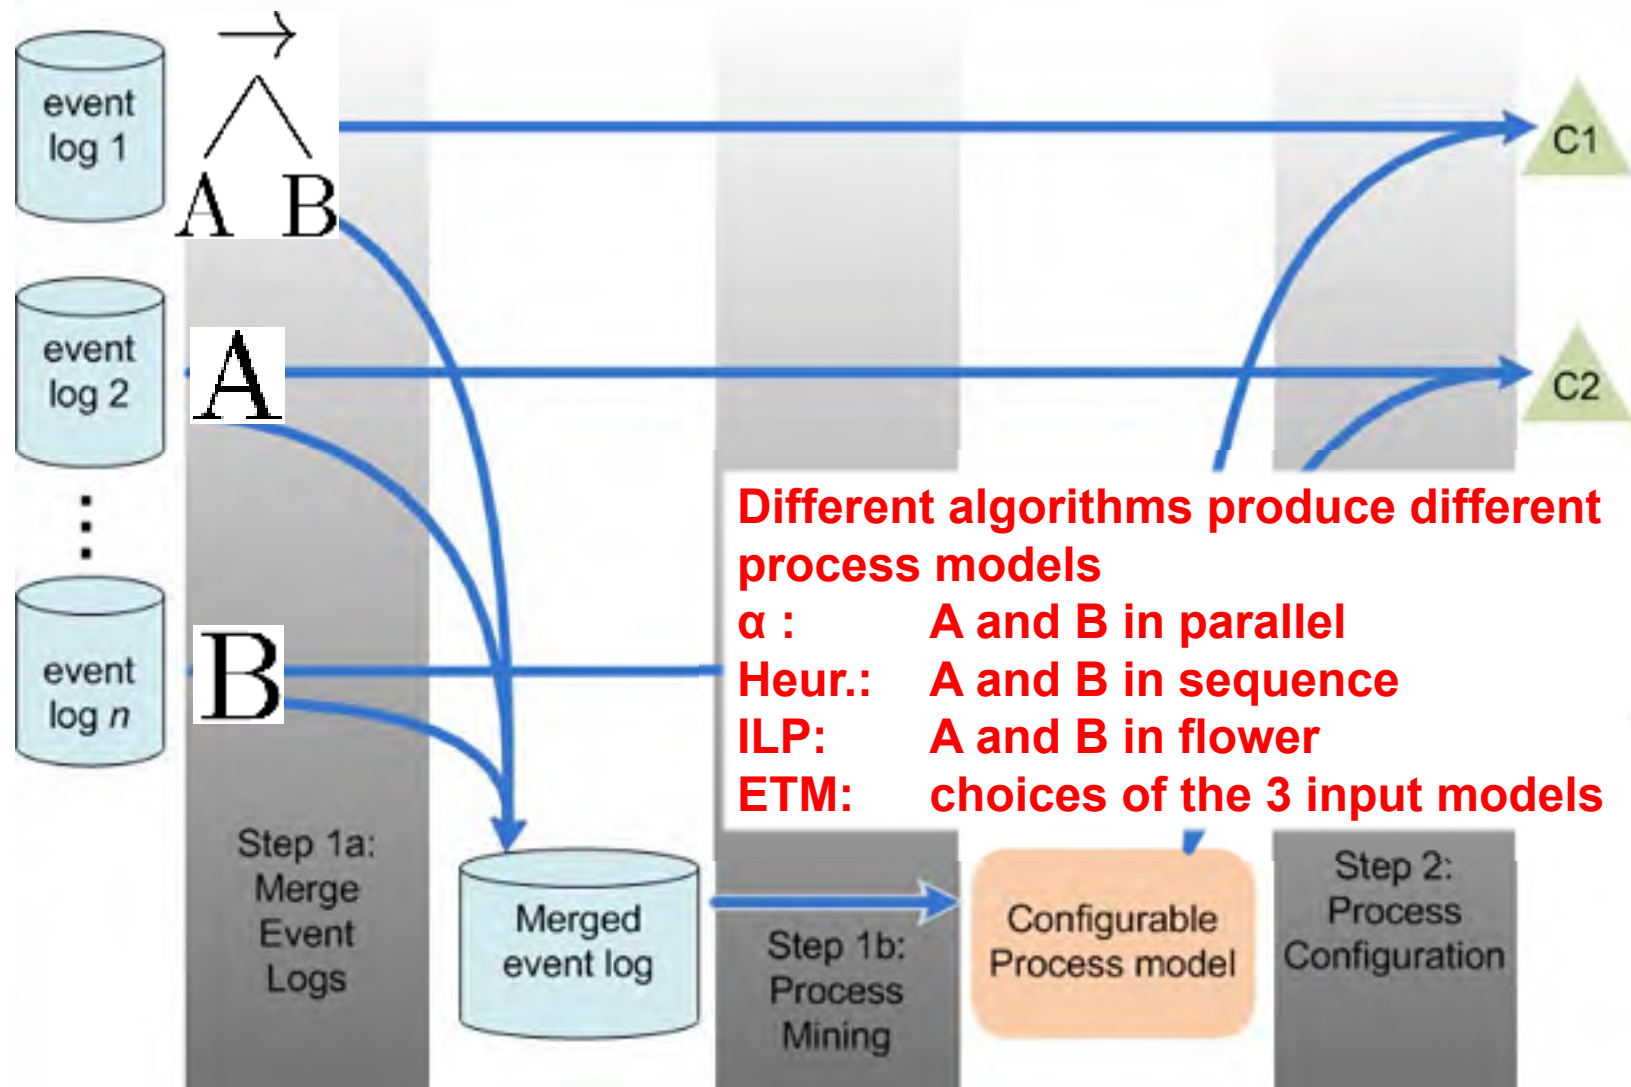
event log 1

$\rightarrow$

A B

C1

event log 2

A

C2

⋮

event log $n$

B

Different algorithms produce different process models

α : A and B in parallel

Heur.: A and B in sequence

ILP: A and B in flower

ETM: choices of the 3 input models

Step 1a: Merge Event Logs

Merged event log

Step 1b: Process Mining

Configurable Process model

Step 2: Process Configuration